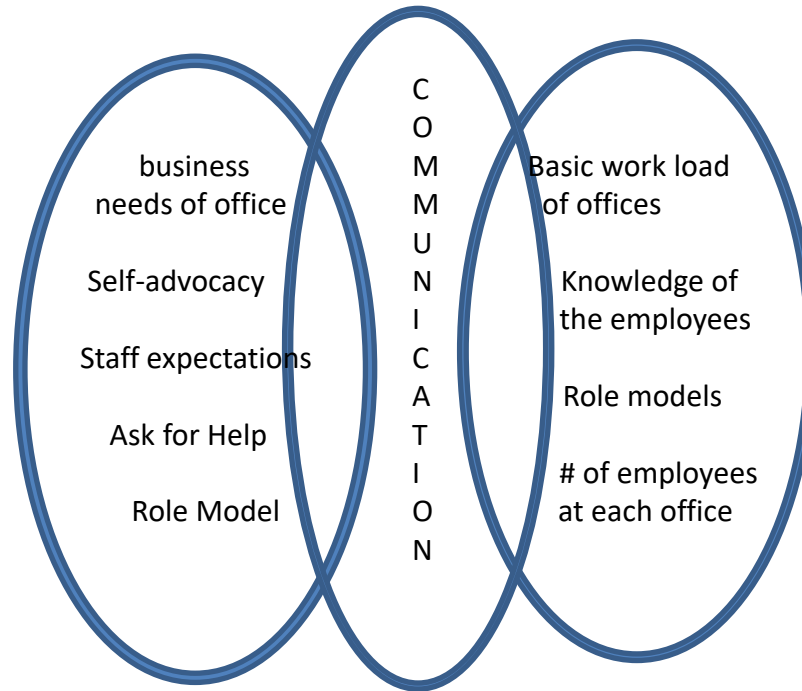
business needs of office

Self-advocacy

Staff expectations

Ask for Help

Role Model

C
O
M
M
U
N
I
C
A
T
I
O
N

Basic work load of offices

Knowledge of the employees

Role models

# of employees at each office